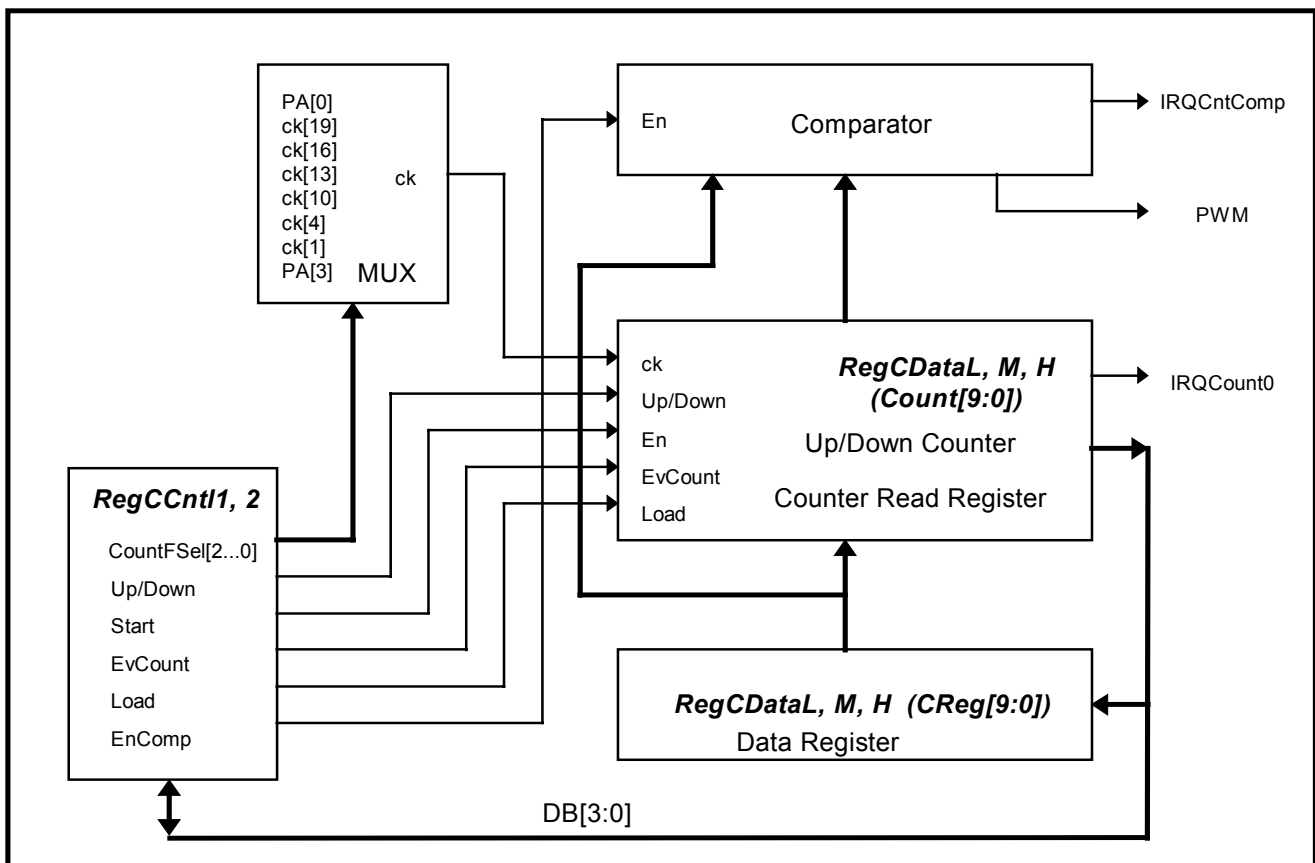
PA[0]
ck[19]
ck[16]
ck[13]
ck[10]
ck[4]
ck[1]
PA[3]
ck
MUX

En
Comparator
IRQCntComp
PWM

ck
Up/Down
En
EvCount
Load
RegCDataL, M, H
(Count[9:0])
Up/Down Counter
Counter Read Register
IRQCount0

RegCCntl1, 2
CountFSel[2...0]
Up/Down
Start
EvCount
Load
EnComp

RegCDataL, M, H (CReg[9:0])
Data Register

DB[3:0]